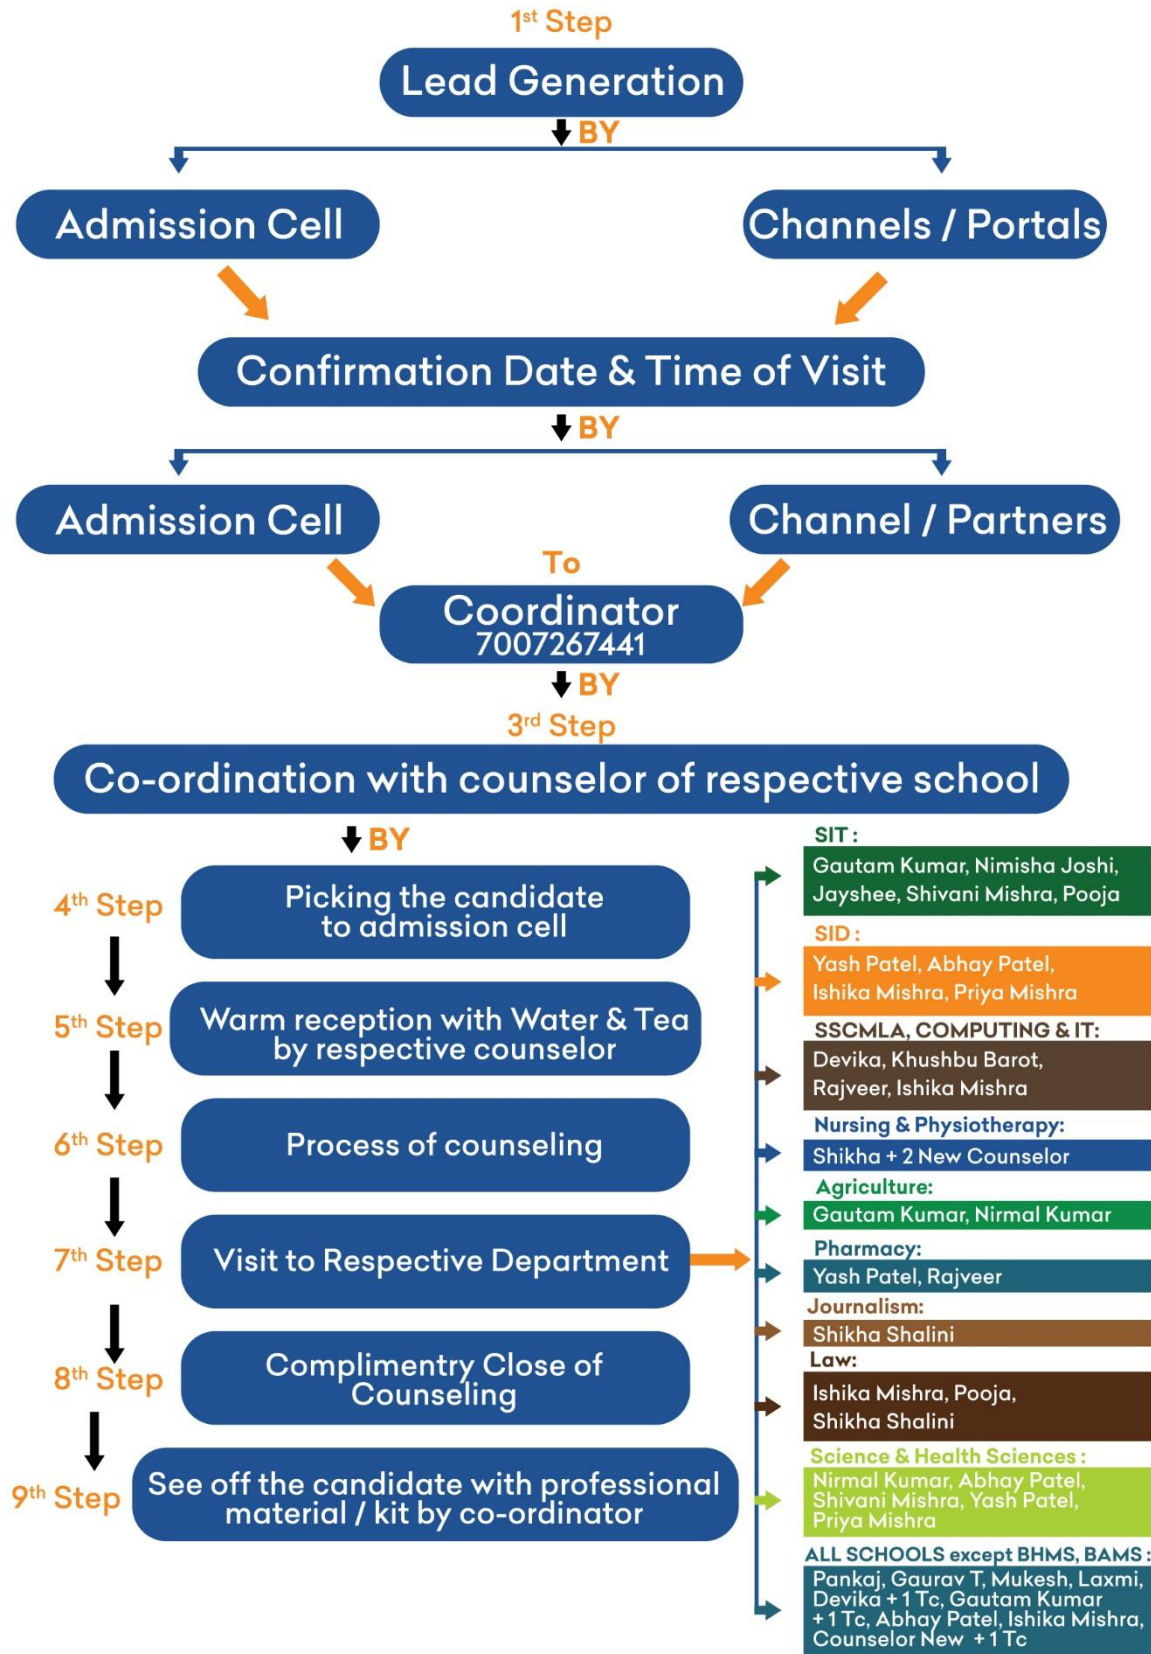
1st Step

Lead Generation

BY

Admission Cell

Channels / Portals

Confirmation Date & Time of Visit

BY

Admission Cell

Channel / Partners

To

Coordinator
7007267441

BY

3rd Step

Co-ordination with counselor of respective school

BY

4th Step

Picking the candidate to admission cell

5th Step

Warm reception with Water & Tea by respective counselor

6th Step

Process of counseling

7th Step

Visit to Respective Department

8th Step

Complimentry Close of Counseling

9th Step

See off the candidate with professional material / kit by co-ordinator

SIT:
Gautam Kumar, Nimisha Joshi, Jayshee, Shivani Mishra, Pooja

SID:
Yash Patel, Abhay Patel, Ishika Mishra, Priya Mishra

SSCMLA, COMPUTING & IT:
Devika, Khushbu Barot, Rajveer, Ishika Mishra

Nursing & Physiotherapy:
Shikha + 2 New Counselor

Agriculture:
Gautam Kumar, Nirmal Kumar

Pharmacy:
Yash Patel, Rajveer

Journalism:
Shikha Shalini

Law:
Ishika Mishra, Pooja, Shikha Shalini

Science & Health Sciences:
Nirmal Kumar, Abhay Patel, Shivani Mishra, Yash Patel, Priya Mishra

ALL SCHOOLS except BHMS, BAMS:
Pankaj, Gaurav T, Mukesh, Laxmi, Devika + 1 Tc, Gautam Kumar + 1 Tc, Abhay Patel, Ishika Mishra, Counselor New + 1 Tc